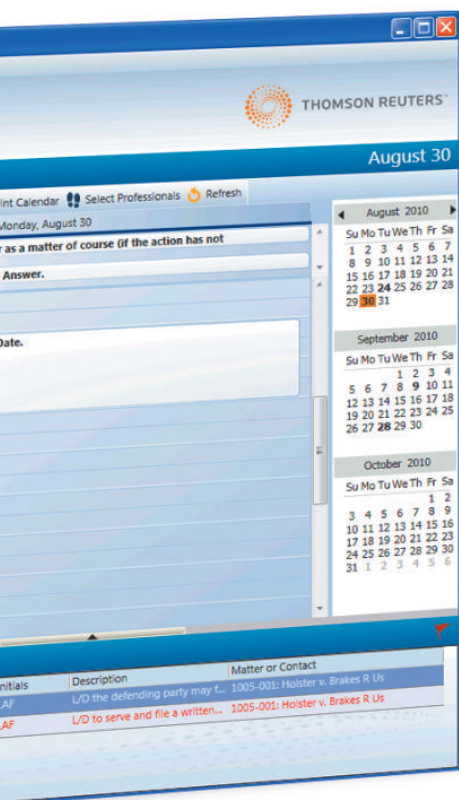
THOMSON REUTERS

August 30

int Calendar Select Professionals Refresh

Monday, August 30

r as a matter of course (if the action has not

Answer.

Date.

| August 2010 | | | | | | |
|---|---|---|---|---|---|---|
| Su | Mo | Tu | We | Th | Fr | Sa |
| 1 | 2 | 3 | 4 | 5 | 6 | 7 |
| 8 | 9 | 10 | 11 | 12 | 13 | 14 |
| 15 | 16 | 17 | 18 | 19 | 20 | 21 |
| 22 | 23 | 24 | 25 | 26 | 27 | 28 |
| 29 | 30 | 31 | | | | |

| September 2010 | | | | | | |
|---|---|---|---|---|---|---|
| Su | Mo | Tu | We | Th | Fr | Sa |
| | | | 1 | 2 | 3 | 4 |
| 5 | 6 | 7 | 8 | 9 | 10 | 11 |
| 12 | 13 | 14 | 15 | 16 | 17 | 18 |
| 19 | 20 | 21 | 22 | 23 | 24 | 25 |
| 26 | 27 | 28 | 29 | 30 | | |

| October 2010 | | | | | | |
|---|---|---|---|---|---|---|
| Su | Mo | Tu | We | Th | Fr | Sa |
| | | | | | 1 | 2 |
| 3 | 4 | 5 | 6 | 7 | 8 | 9 |
| 10 | 11 | 12 | 13 | 14 | 15 | 16 |
| 17 | 18 | 19 | 20 | 21 | 22 | 23 |
| 24 | 25 | 26 | 27 | 28 | 29 | 30 |
| 31 | 1 | 2 | 3 | 4 | 5 | 6 |

| nitials | Description | Matter or Contact |
|---|---|---|
| LAF | L/D the defending party may f... | 1005-001: Holster v. Brakes R Us |
| LAF | L/D to serve and file a written... | 1005-001: Holster v. Brakes R Us |